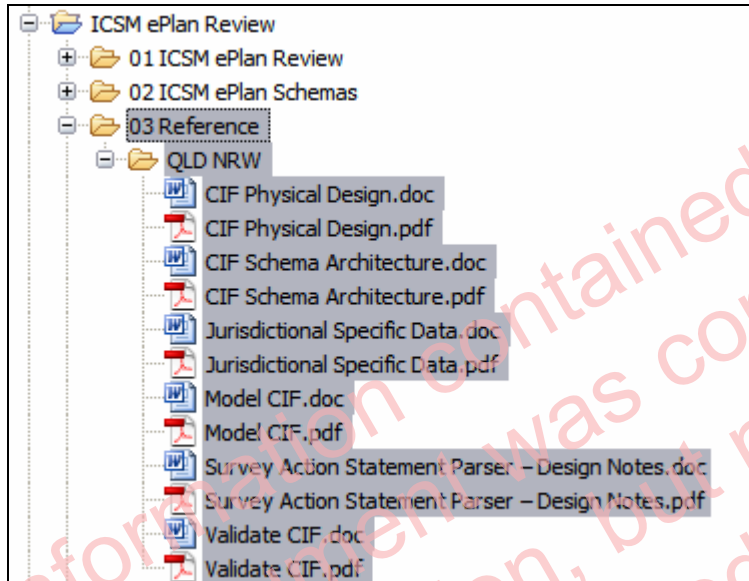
ICSM ePlan Review
01 ICSM ePlan Review
02 ICSM ePlan Schemas
03 Reference
QLD NRW
CIF Physical Design.doc
CIF Physical Design.pdf
CIF Schema Architecture.doc
CIF Schema Architecture.pdf
Jurisdictional Specific Data.doc
Jurisdictional Specific Data.pdf
Model CIF.doc
Model CIF.pdf
Survey Action Statement Parser – Design Notes.doc
Survey Action Statement Parser – Design Notes.pdf
Validate CIF.doc
Validate CIF.pdf

information contained in this document was correct at time of publication, but m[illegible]